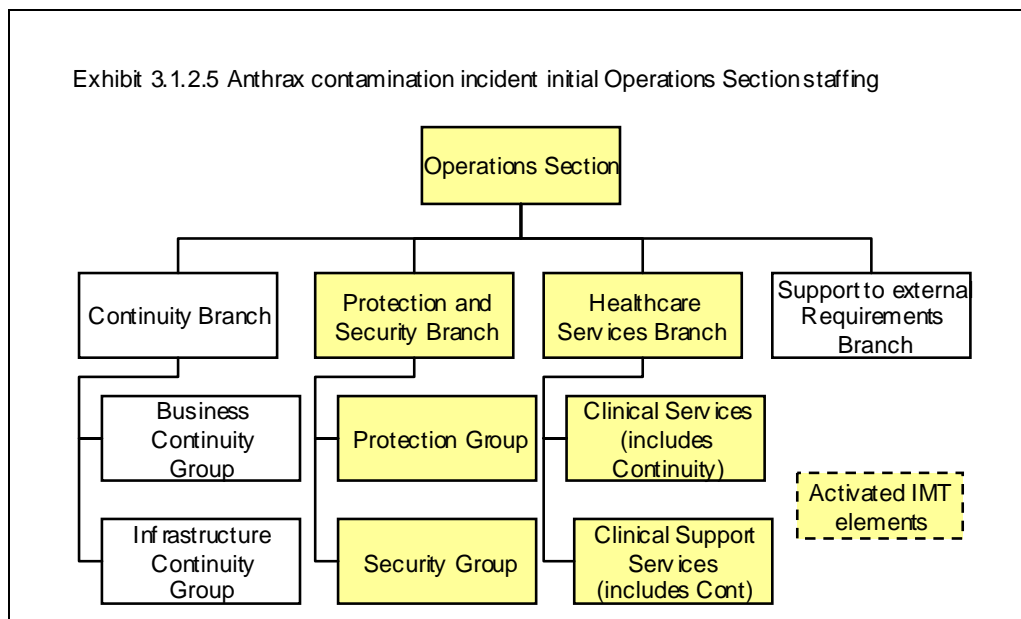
Exhibit 3.1.2.5 Anthrax contamination incident initial Operations Section staffing

Operations Section

Continuity Branch

Protection and Security Branch

Healthcare Services Branch

Support to external Requirements Branch

Business Continuity Group

Infrastructure Continuity Group

Protection Group

Security Group

Clinical Services (includes Continuity)

Clinical Support Services (includes Cont)

Activated IMT elements